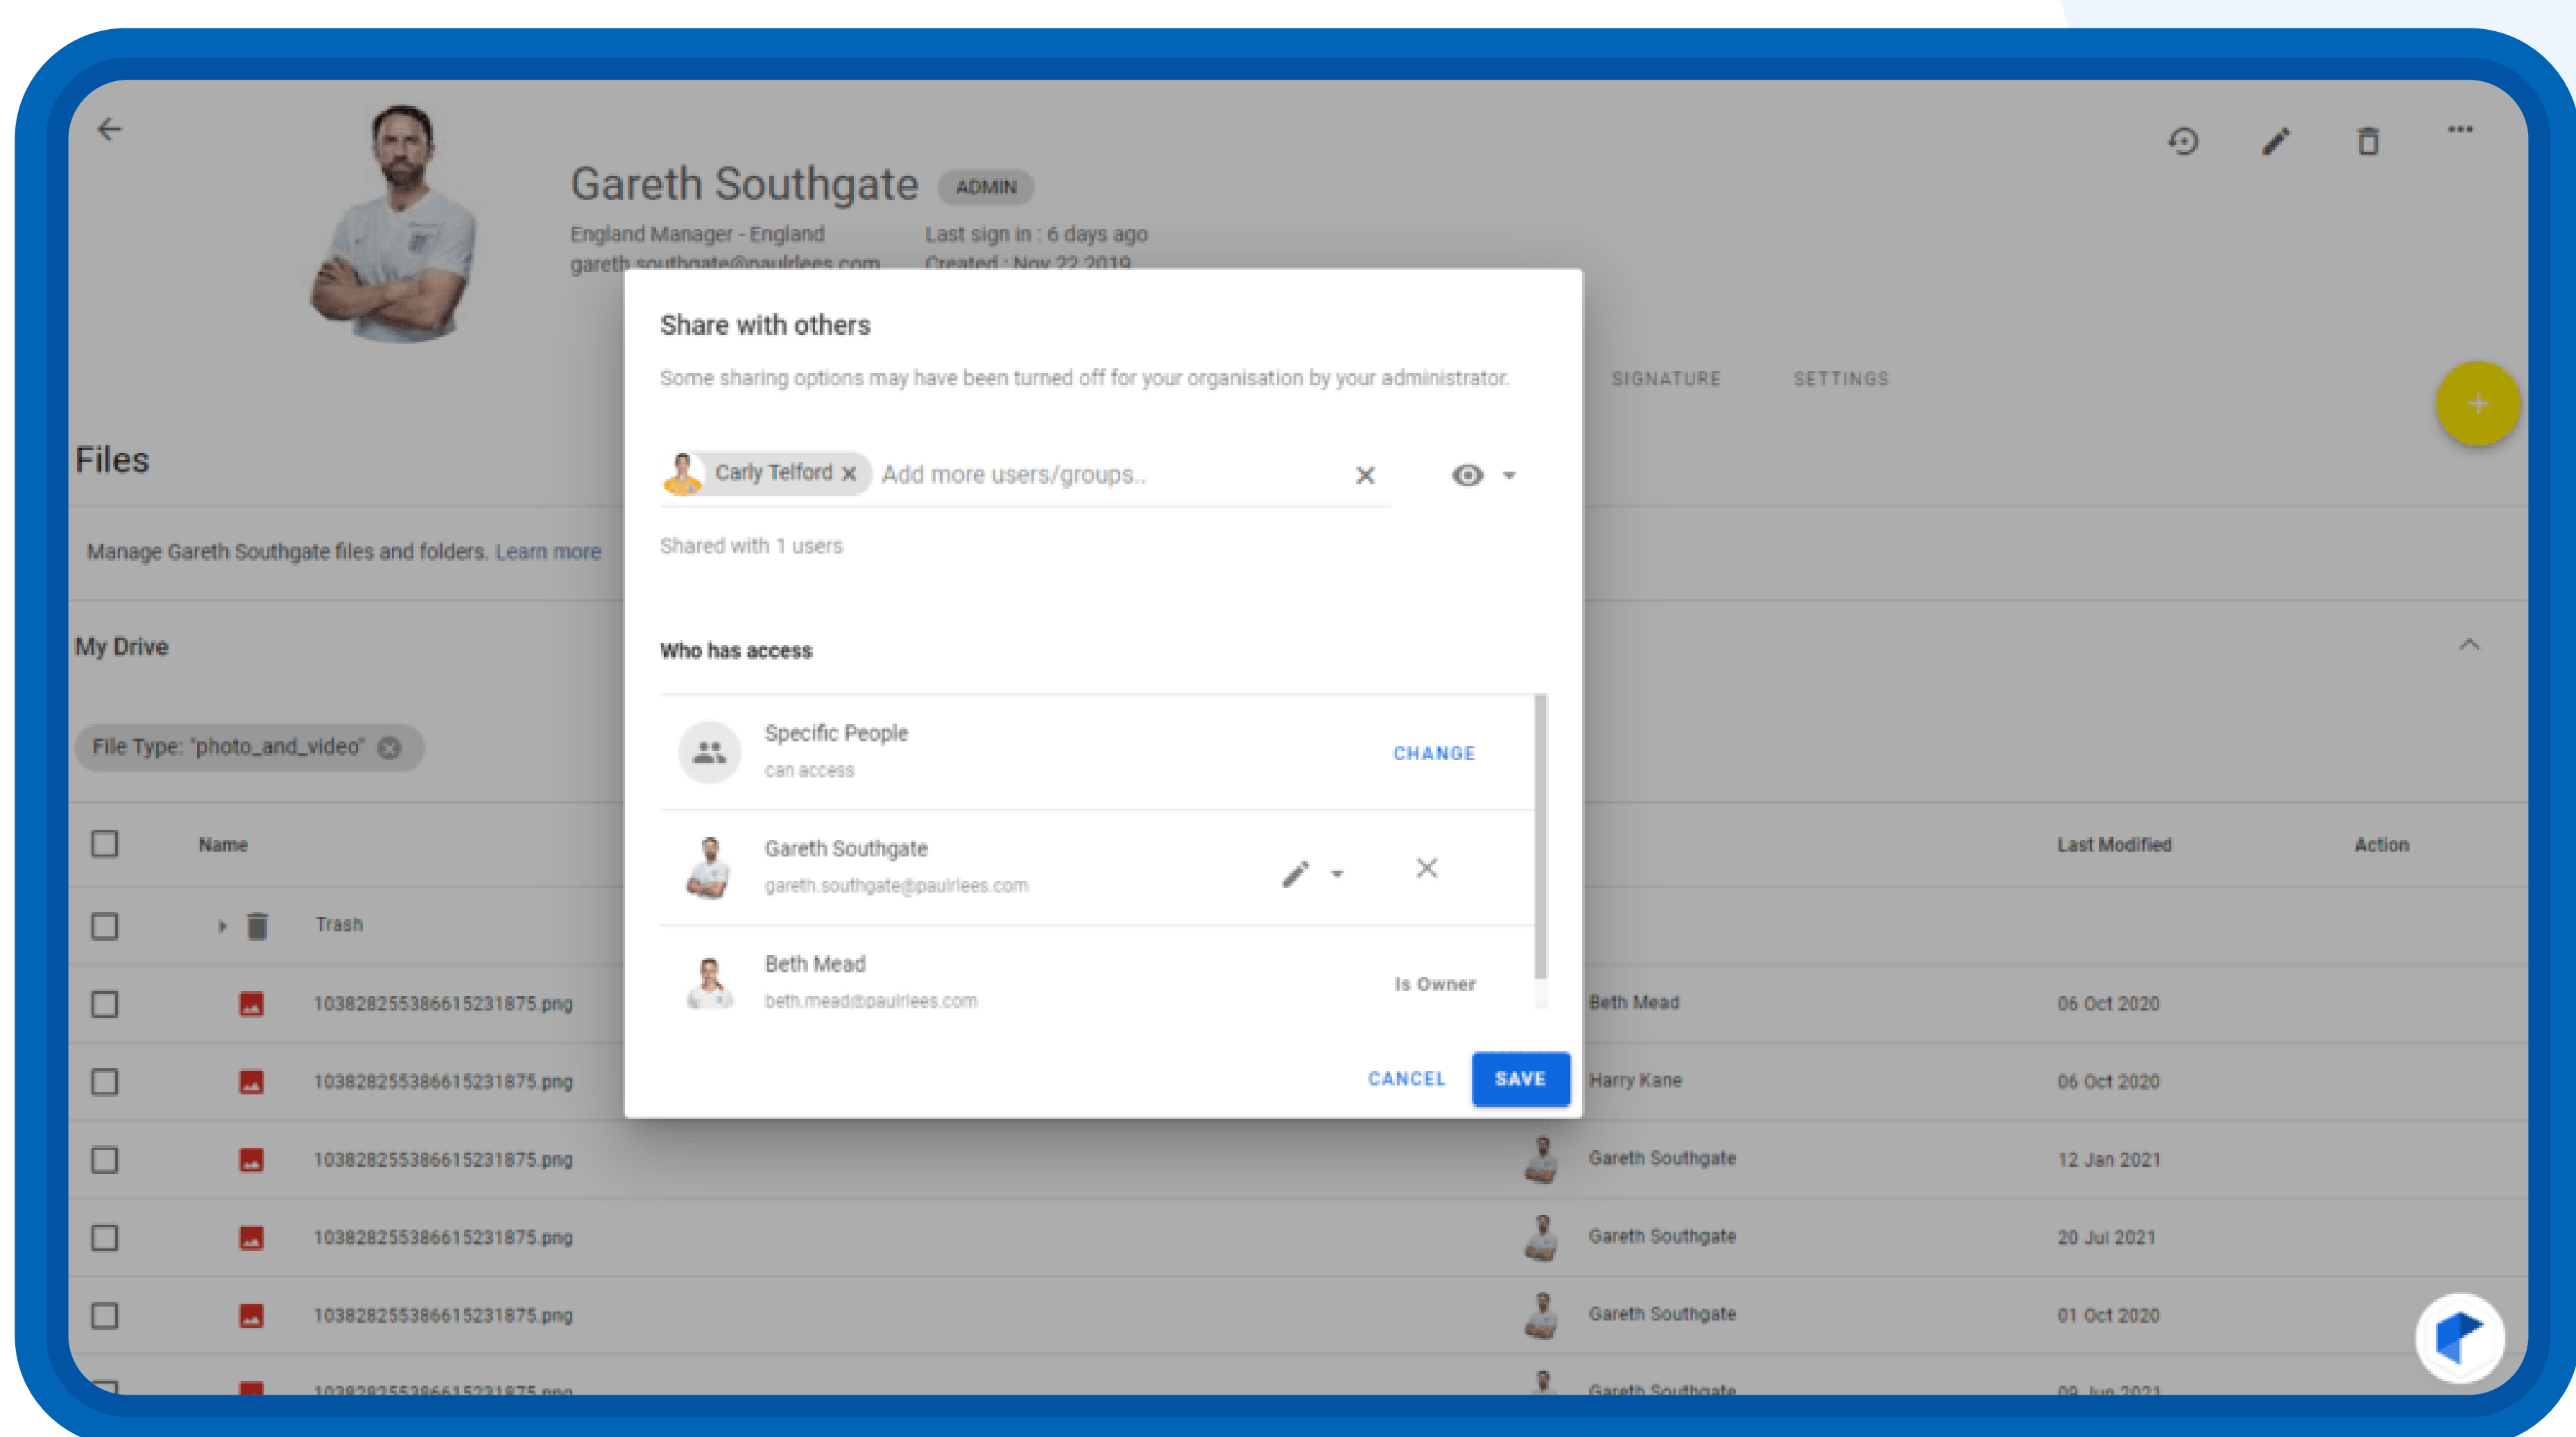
Gareth Southgate ADMIN

England Manager - England
gareth.southgate@paulrlees.com

Last sign in : 6 days ago
Created : Nov 22 2019

SIGNATURE SETTINGS

Files

Manage Gareth Southgate files and folders. Learn more

My Drive

File Type: "photo_and_video"

| | Name | | Last Modified | Action |
|---|---|---|---|---|
| | Trash | | | |
| | 1038282553866615231875.png | Beth Mead | 06 Oct 2020 | |
| | 1038282553866615231875.png | Harry Kane | 06 Oct 2020 | |
| | 1038282553866615231875.png | Gareth Southgate | 12 Jan 2021 | |
| | 1038282553866615231875.png | Gareth Southgate | 20 Jul 2021 | |
| | 1038282553866615231875.png | Gareth Southgate | 01 Oct 2020 | |
| | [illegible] | Gareth Southgate | 09 Jun 2021 | |

Share with others

Some sharing options may have been turned off for your organisation by your administrator.

Carly Telford Add more users/groups..

Shared with 1 users

Who has access

Specific People
can access
CHANGE

Gareth Southgate
gareth.southgate@paulrlees.com

Beth Mead
beth.mead@paulrlees.com
Is Owner

CANCEL SAVE